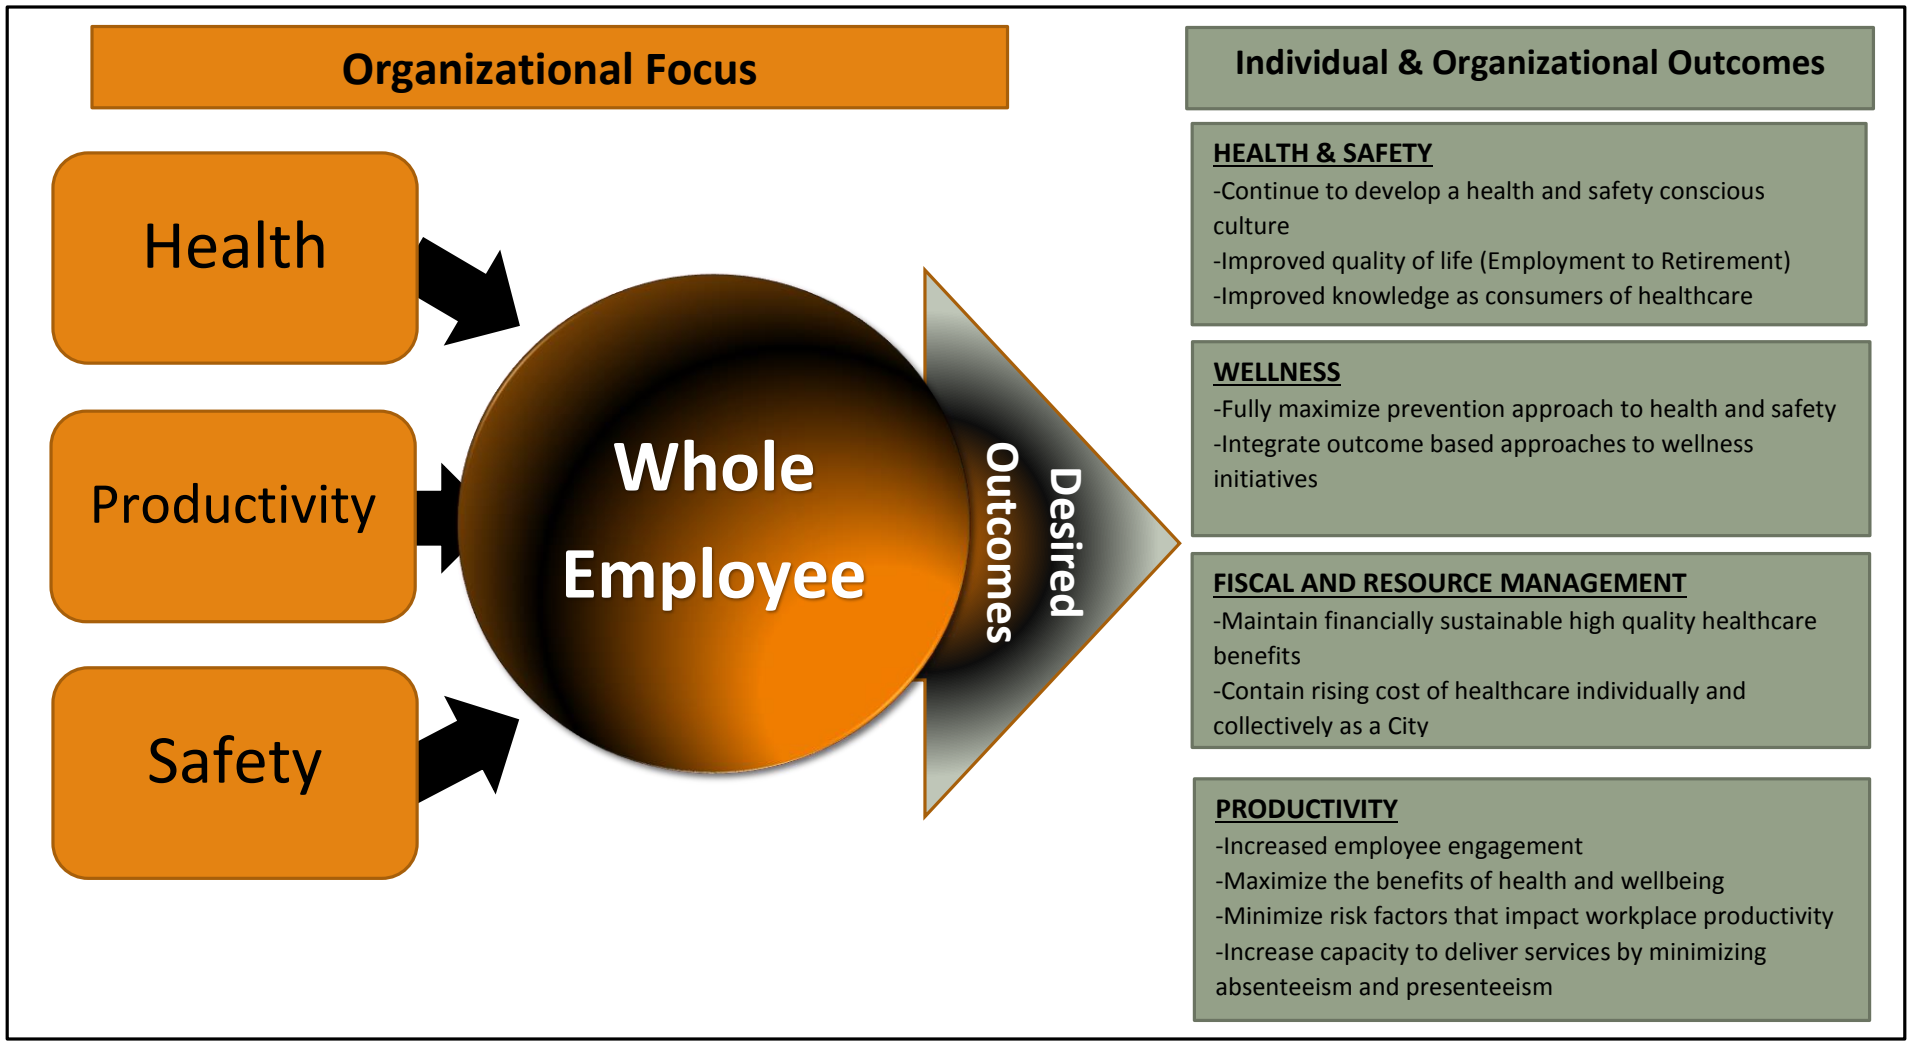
Organizational Focus

Health

Productivity

Safety

Whole Employee

Desired Outcomes

Individual & Organizational Outcomes

HEALTH & SAFETY
-Continue to develop a health and safety conscious culture
-Improved quality of life (Employment to Retirement)
-Improved knowledge as consumers of healthcare

WELLNESS
-Fully maximize prevention approach to health and safety
-Integrate outcome based approaches to wellness initiatives

FISCAL AND RESOURCE MANAGEMENT
-Maintain financially sustainable high quality healthcare benefits
-Contain rising cost of healthcare individually and collectively as a City

PRODUCTIVITY
-Increased employee engagement
-Maximize the benefits of health and wellbeing
-Minimize risk factors that impact workplace productivity
-Increase capacity to deliver services by minimizing absenteeism and presenteeism